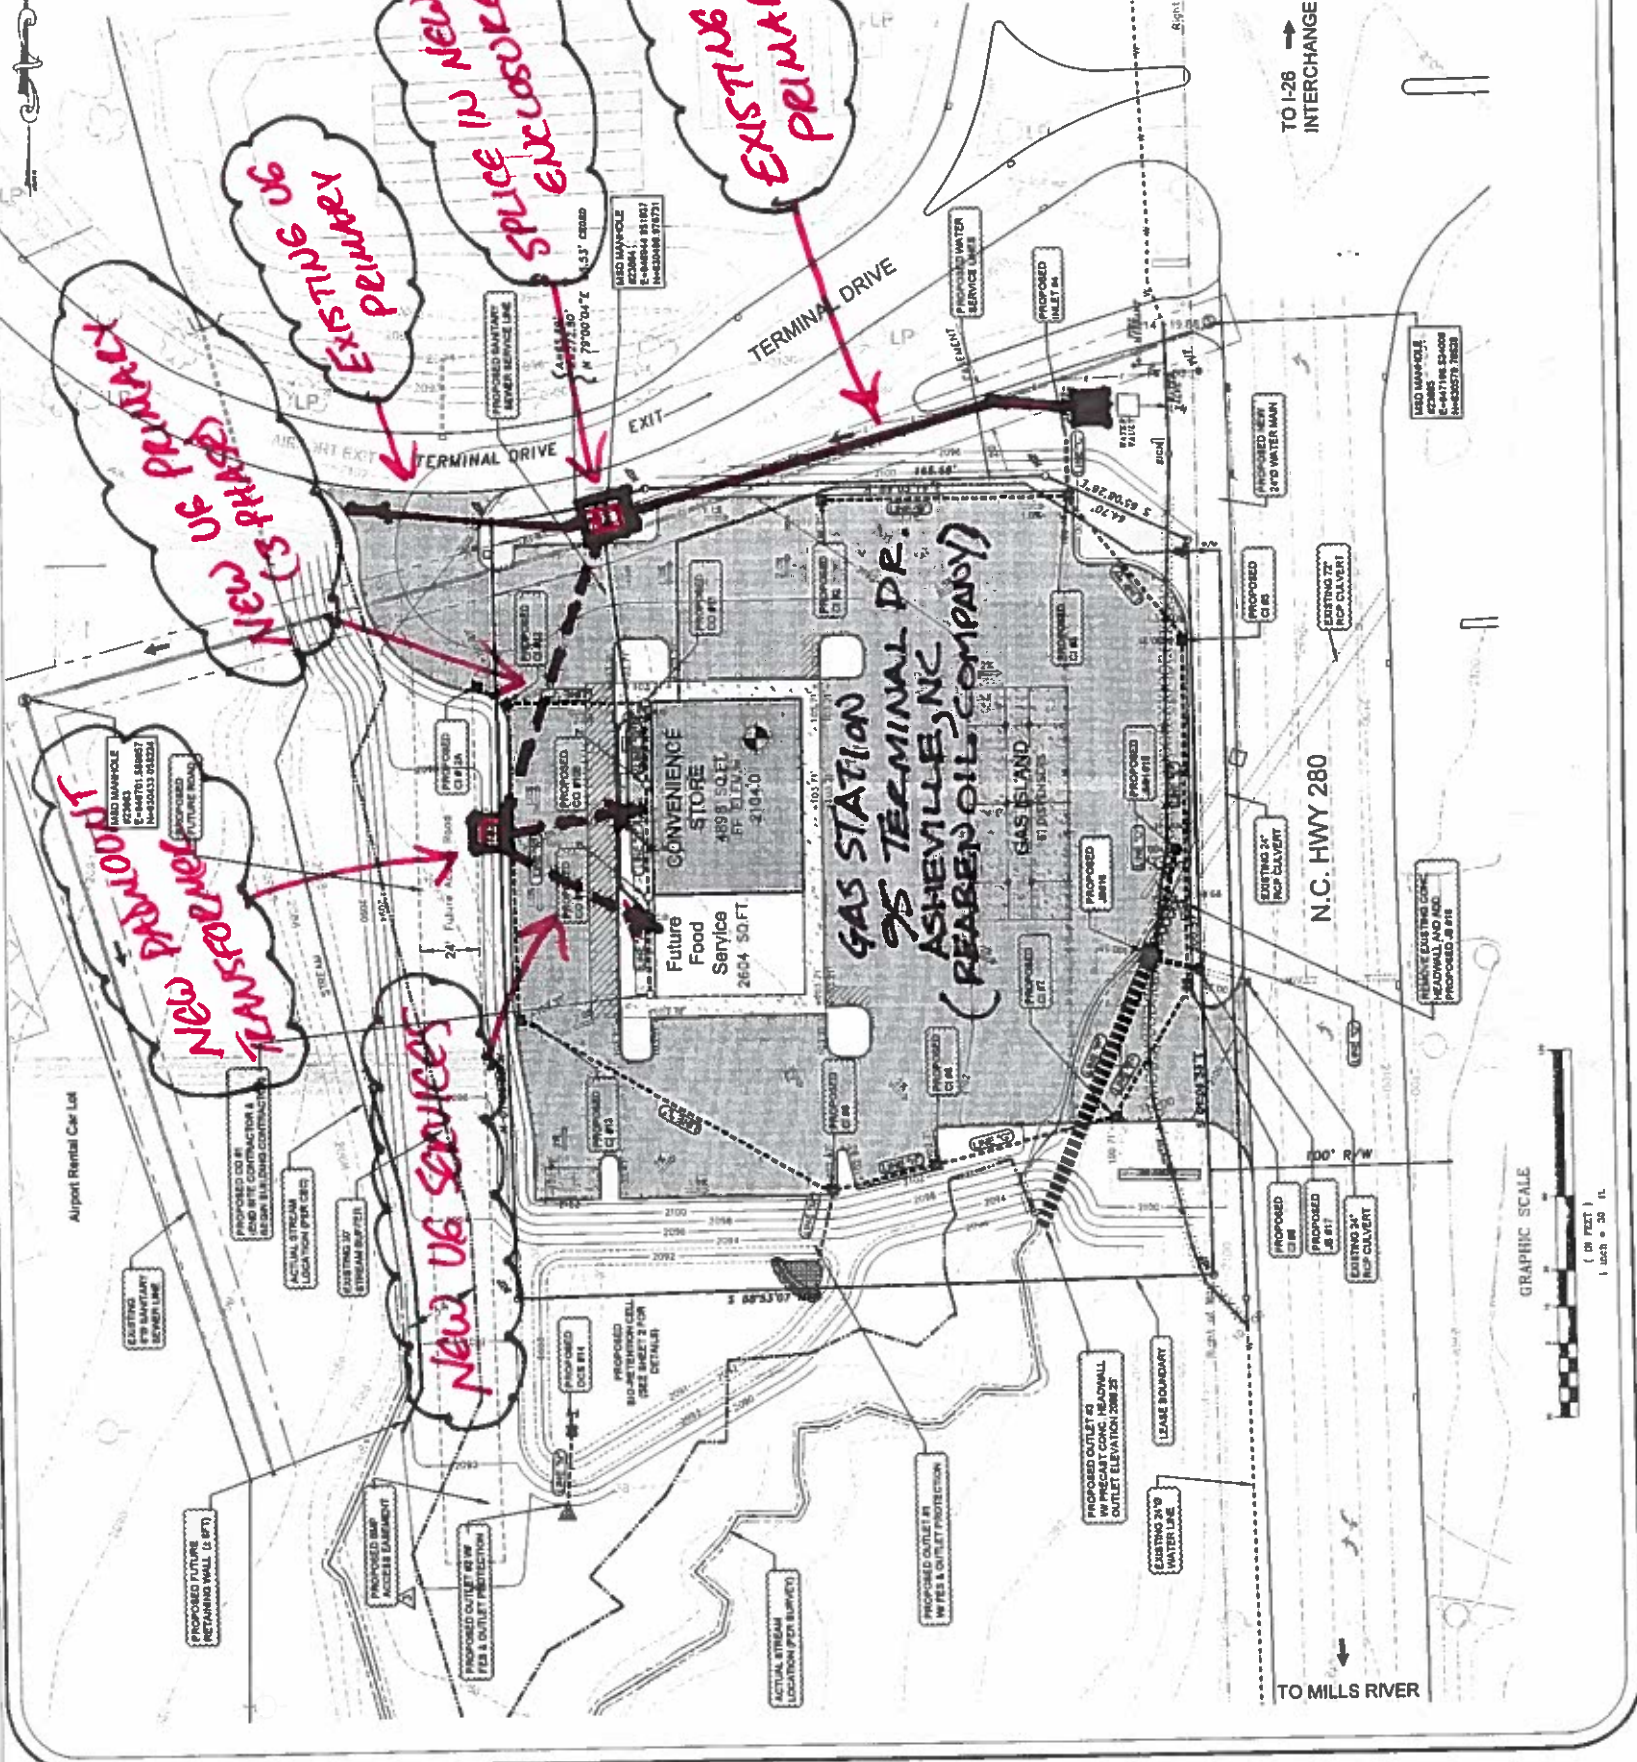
SPLICE IN NEW ENCLOSURE

EXISTING PRIMARY

EXISTING UG PRIMARY

NEW UG PRIMARY (3 PHASE)

NEW PADMOUNT TRANSFORMER

NEW UG SERVICES

GAS STATION
75 TERMINAL DR.
ASHEVILLE, NC
(REAREN OIL COMPANY)

TO I-26 INTERCHANGE

TERMINAL DRIVE

TERMINAL DRIVE

EXIT

AIRPORT EXIT

CONVENIENCE STORE
4898 SQ.FT.
FF ELEV.=
2104.0'

Future Food Service
2604 SQ.FT.

GAS ISLAND
(8) DISPENSERS

N.C. HWY 280

TO MILLS RIVER

Airport Rental Car Lot

100' R/W

S 68°53'07"

GRAPHIC SCALE
( IN FEET )
1 inch = 30 ft.

LP

MSD MANHOLE

PROPOSED SANITARY SEWER SERVICE LINE

PROPOSED WATER SERVICE LINES

PROPOSED INLET

PROPOSED 2"Ø WATER MAIN

EXISTING 72" RCP CULVERT

EXISTING 24" RCP CULVERT

REMOVE EXISTING CONC HEADWALL AND ADD PROPOSED JB

PROPOSED FUTURE ROAD

Future Access Road

PROPOSED CO

PROPOSED CI

PROPOSED JB

PROPOSED OUTLET #2 W/ PRECAST CONC HEADWALL OUTLET ELEVATION

LEASE BOUNDARY

EXISTING 24"Ø WATER LINE

PROPOSED OUTLET #1 W/ FES & OUTLET PROTECTION

ACTUAL STREAM LOCATION (PER SURVEY)

PROPOSED OUTLET #2 W/ FES & OUTLET PROTECTION

PROPOSED BMP ACCESS EASEMENT

PROPOSED FUTURE RETAINING WALL

PROPOSED BIO-RETENTION CELL (SEE SHEET 2 FOR DETAILS)

PROPOSED DCB

EXISTING 8"Ø SANITARY SEWER LINE

EXISTING 30' STREAM BUFFER

ACTUAL STREAM LOCATION (PER CBD)

PROPOSED CO BY SITE CONTRACTOR & BUILDING CONTRACTOR

STREAM

EASEMENT

WATER VALVE

Right of Way